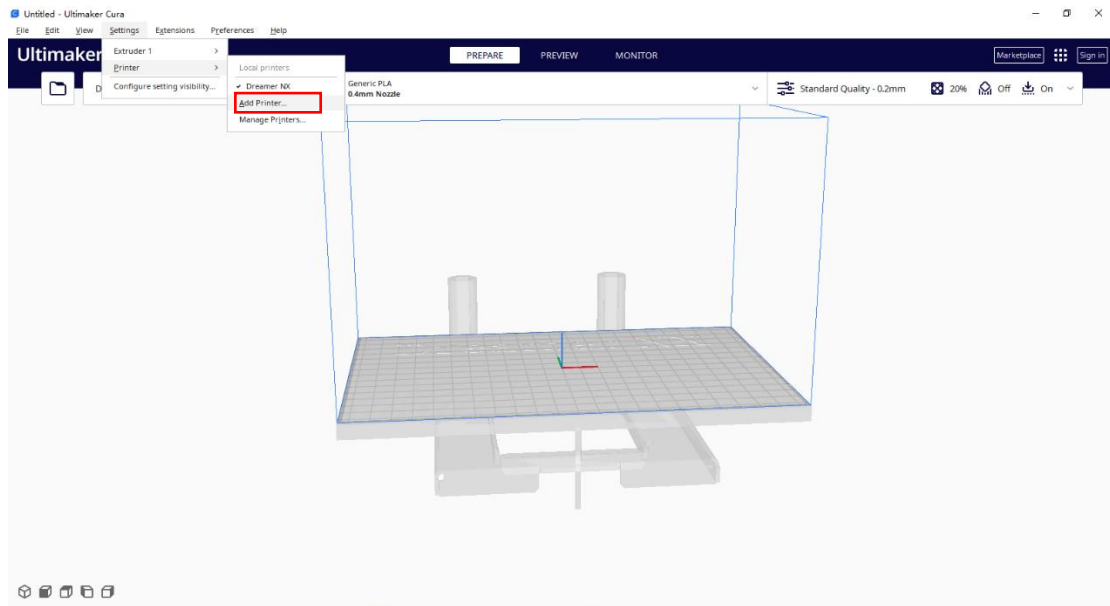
Untitled - Ultimaker Cura

File Edit View Settings Extensions Preferences Help

Ultimaker

Extruder 1 >
Printer >
Configure setting visibility...

Local printers
✓ Dreamer NX
Add Printer...
Manage Printers...

PREPARE PREVIEW MONITOR

Marketplace Sign in

D

Generic PLA
0.4mm Nozzle

Standard Quality - 0.2mm 20% Off On